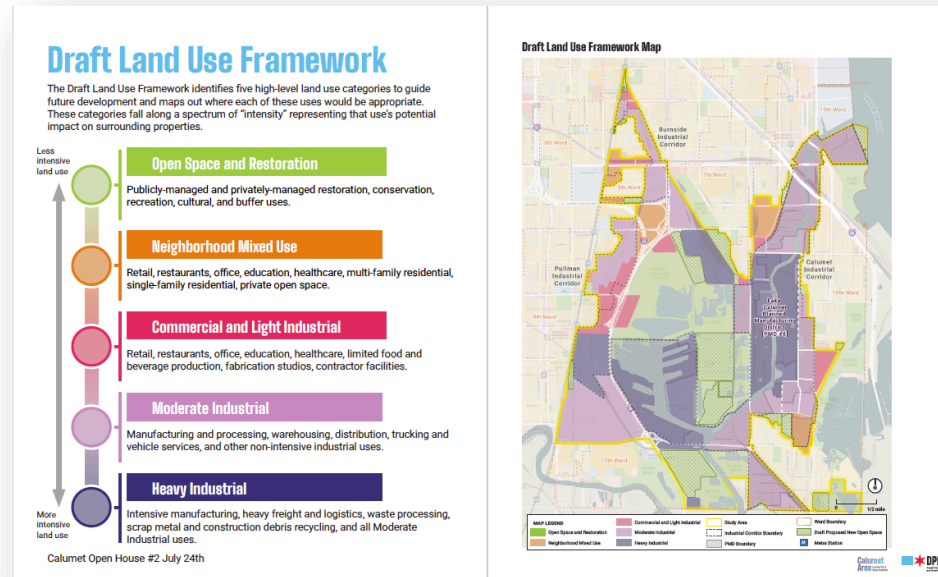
Draft Land Use Framework

The Draft Land Use Framework identifies five high-level land use categories to guide future development and maps out where each of these uses would be appropriate. These categories fall along a spectrum of "intensity" representing that use's potential impact on surrounding properties.

Less intensive land use

Open Space and Restoration

Publicly-managed and privately-managed restoration, conservation, recreation, cultural, and buffer uses.

Neighborhood Mixed Use

Retail, restaurants, office, education, healthcare, multi-family residential, single-family residential, private open space.

Commercial and Light Industrial

Retail, restaurants, office, education, healthcare, limited food and beverage production, fabrication studios, contractor facilities.

Moderate Industrial

Manufacturing and processing, warehousing, distribution, trucking and vehicle services, and other non-intensive industrial uses.

Heavy Industrial

Intensive manufacturing, heavy freight and logistics, waste processing, scrap metal and construction debris recycling, and all Moderate Industrial uses.

More intensive land use

Calumet Open House #2 July 24th

Draft Land Use Framework Map

10th Ward
6th Ward
Burnside Industrial Corridor
7th Ward
8th Ward
Pullman Industrial Corridor
Calumet Industrial Corridor
10th Ward
9th Ward
Lake Calumet Planned Manufacturing District (PMD 16)
17th Ward
1/2 mile

MAP LEGEND
Open Space and Restoration
Neighborhood Mixed Use
Commercial and Light Industrial
Moderate Industrial
Heavy Industrial
Study Area
Industrial Corridor Boundary
PMD Boundary
Ward Boundary
Draft Proposed New Open Space
Metra Station

Calumet Area
DPD